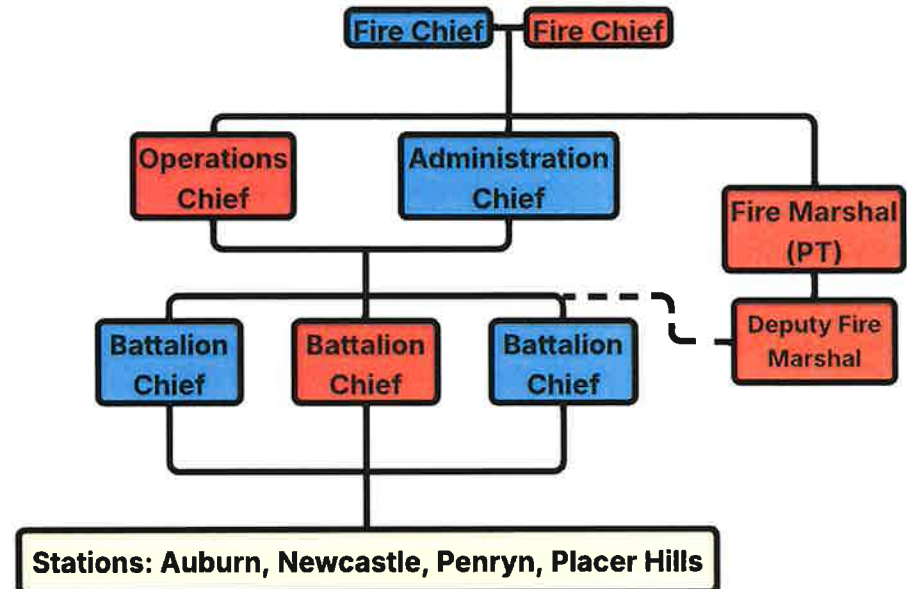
Fire Chief
Fire Chief

Operations Chief

Administration Chief

Fire Marshal (PT)

Battalion Chief

Battalion Chief

Battalion Chief

Deputy Fire Marshal

Stations: Auburn, Newcastle, Penryn, Placer Hills